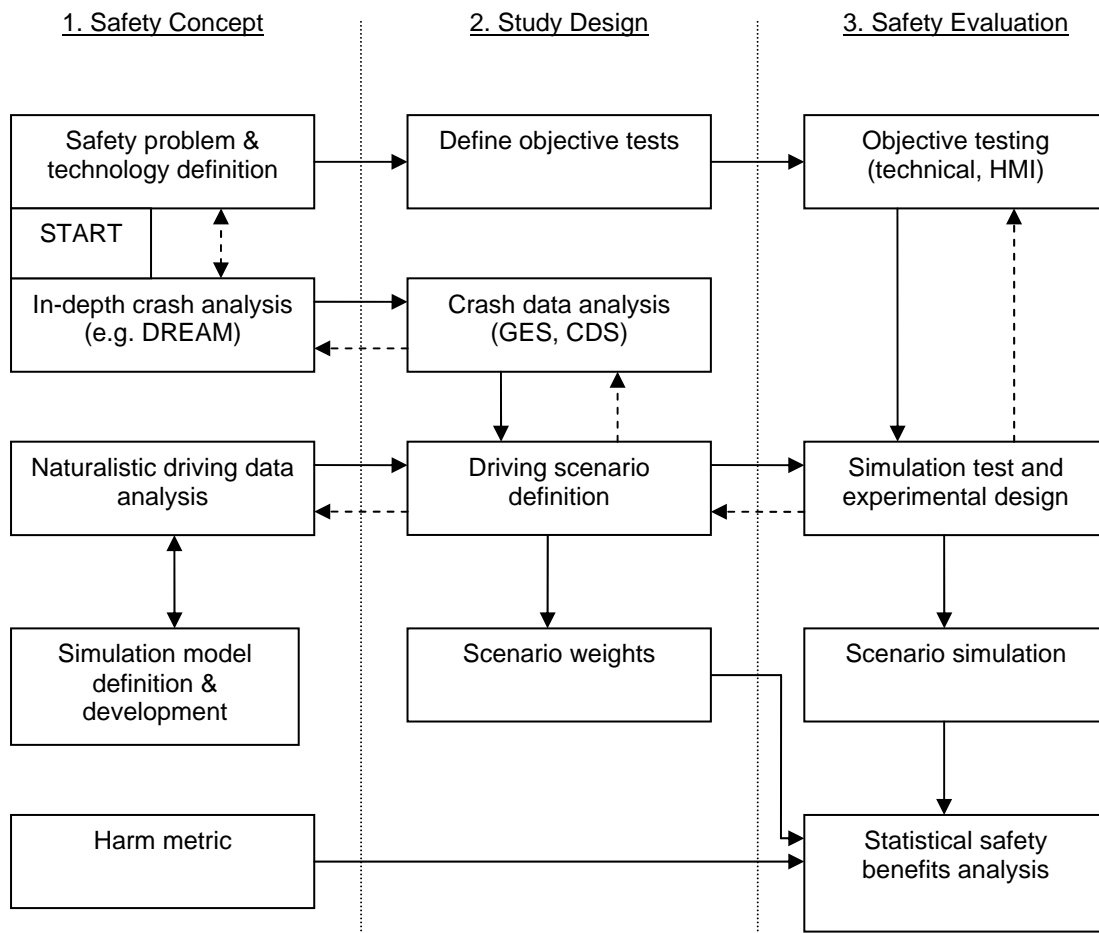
1. Safety Concept

2. Study Design

3. Safety Evaluation

Safety problem & technology definition

START

Define objective tests

Objective testing (technical, HMI)

In-depth crash analysis (e.g. DREAM)

Crash data analysis (GES, CDS)

Naturalistic driving data analysis

Driving scenario definition

Simulation test and experimental design

Simulation model definition & development

Scenario weights

Scenario simulation

Harm metric

Statistical safety benefits analysis